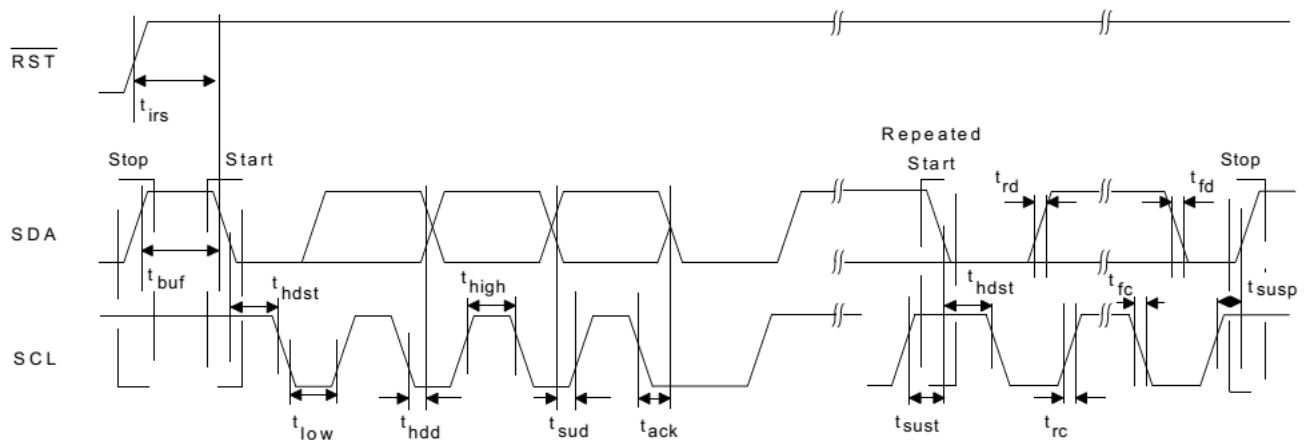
$\overline{RST}$

$t_{irs}$

Stop

Start

Repeated Start

Stop

SDA

SCL

$t_{buf}$

$t_{hdst}$

$t_{high}$

$t_{low}$

$t_{hdd}$

$t_{sud}$

$t_{ack}$

$t_{rd}$

$t_{fd}$

$t_{hdst}$

$t_{fc}$

$t_{susp}$

$t_{sust}$

$t_{rc}$